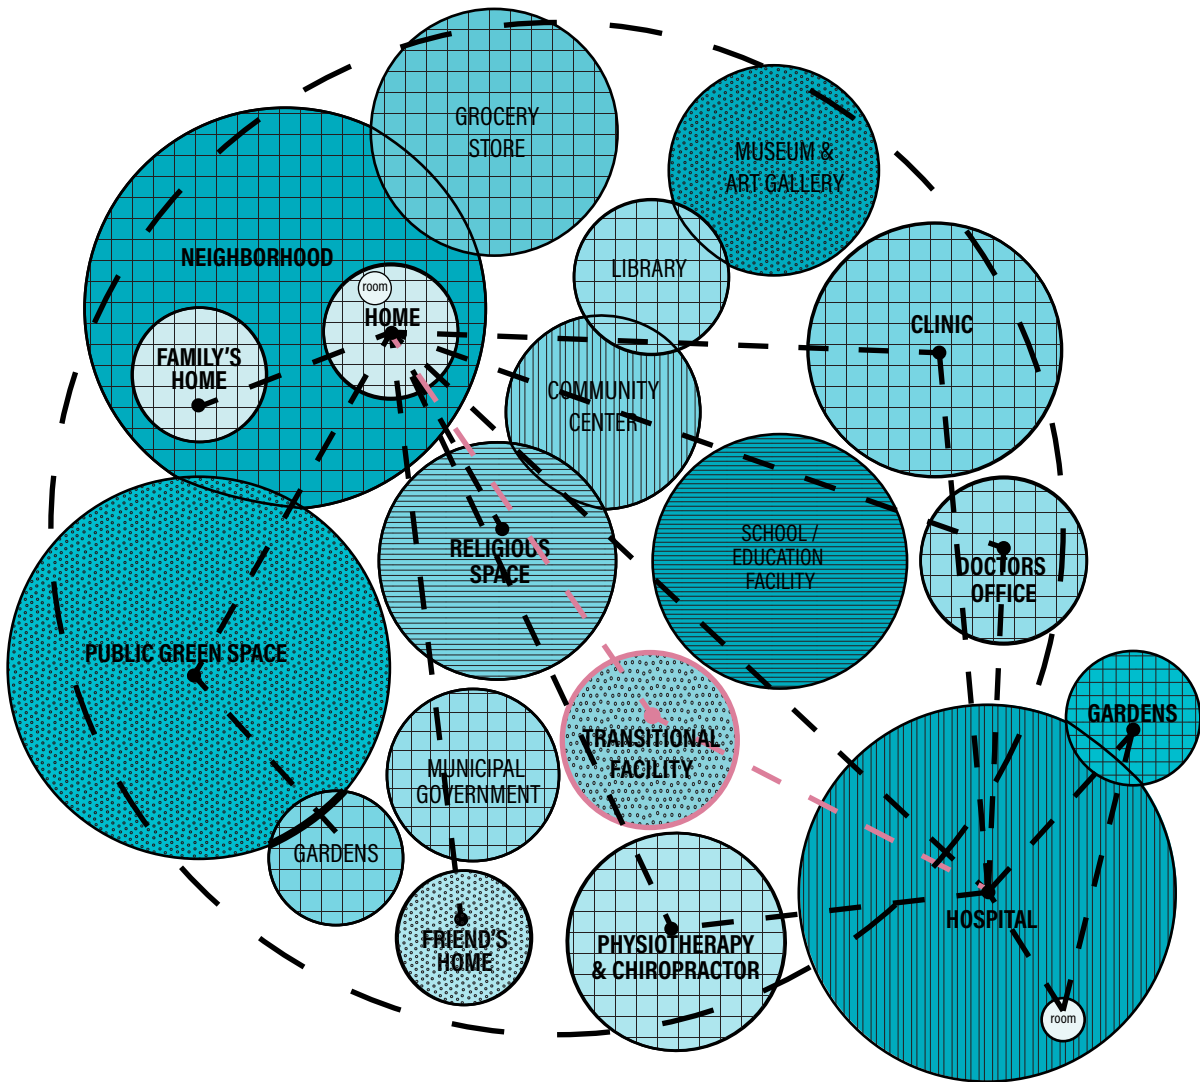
GROCERY STORE

MUSEUM & ART GALLERY

NEIGHBORHOOD

room

HOME

FAMILY'S HOME

LIBRARY

CLINIC

COMMUNITY CENTER

RELIGIOUS SPACE

SCHOOL / EDUCATION FACILITY

DOCTORS OFFICE

PUBLIC GREEN SPACE

GARDENS

TRANSITIONAL FACILITY

MUNICIPAL GOVERNMENT

GARDENS

FRIEND'S HOME

PHYSIOTHERAPY & CHIROPRACTOR

HOSPITAL

room